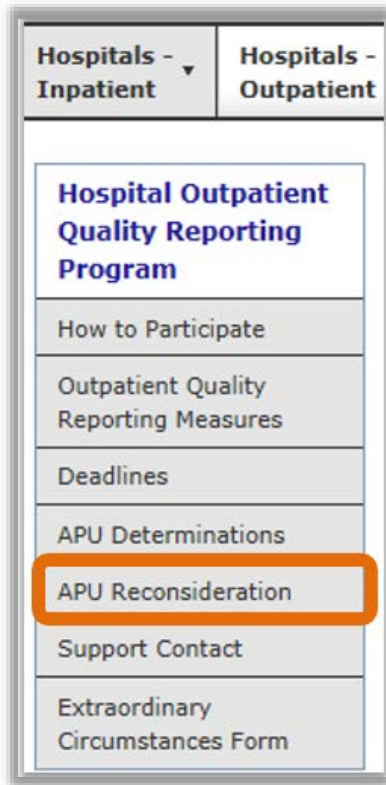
Hospitals - Inpatient
Hospitals - Outpatient

Hospital Outpatient Quality Reporting Program

How to Participate

Outpatient Quality Reporting Measures

Deadlines

APU Determinations

APU Reconsideration

Support Contact

Extraordinary Circumstances Form